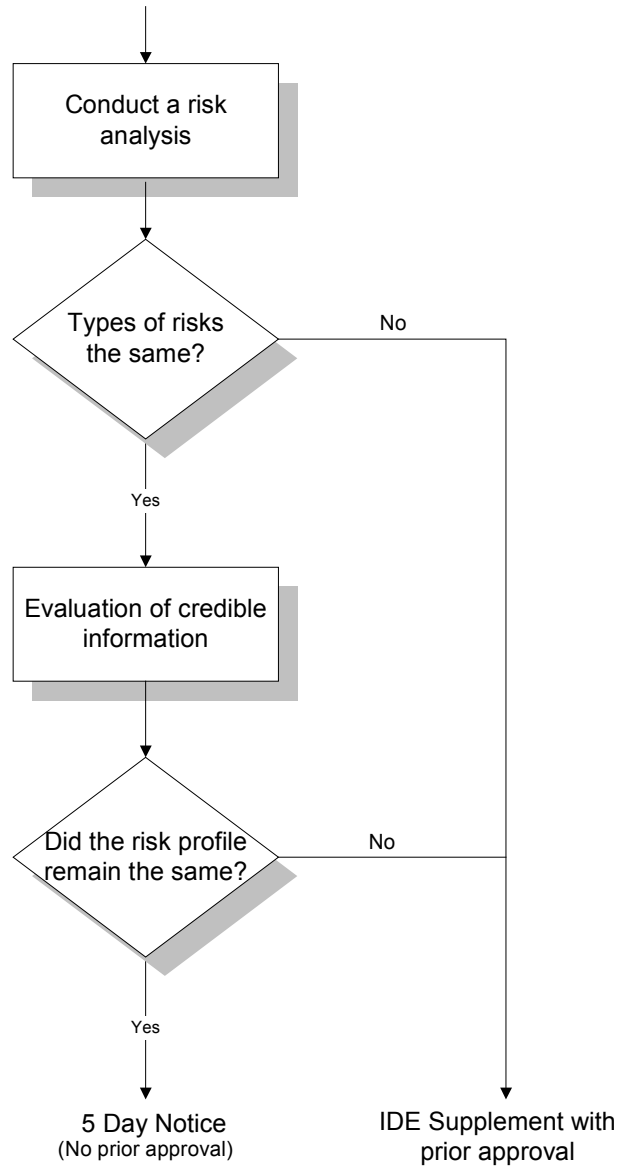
Conduct a risk analysis

Types of risks the same?

No

Yes

Evaluation of credible information

Did the risk profile remain the same?

No

Yes

5 Day Notice
(No prior approval)

IDE Supplement with prior approval